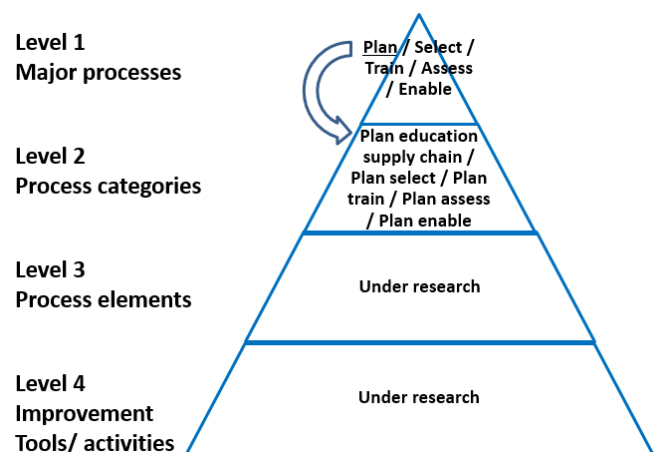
Level 1
Major processes

Plan / Select / Train / Assess / Enable

Level 2
Process categories

Plan education supply chain / Plan select / Plan train / Plan assess / Plan enable

Level 3
Process elements

Under research

Level 4
Improvement
Tools/ activities

Under research